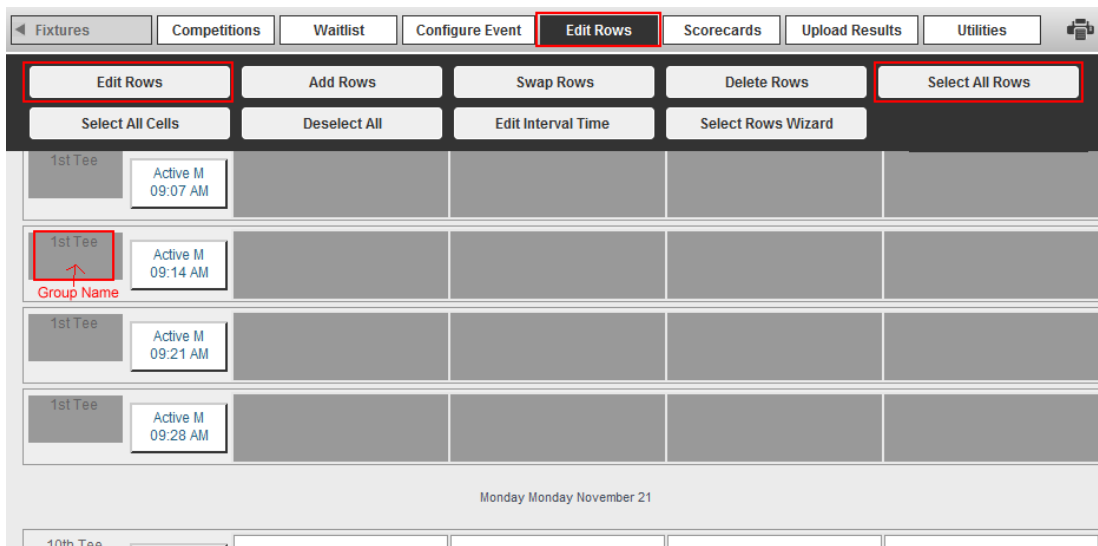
◄ Fixtures | Competitions | Waitlist | Configure Event | Edit Rows | Scorecards | Upload Results | Utilities

Edit Rows | Add Rows | Swap Rows | Delete Rows | Select All Rows

Select All Cells | Deselect All | Edit Interval Time | Select Rows Wizard

1st Tee
Active M
09:07 AM

1st Tee
Group Name
Active M
09:14 AM

1st Tee
Active M
09:21 AM

1st Tee
Active M
09:28 AM

Monday Monday November 21

10th Tee